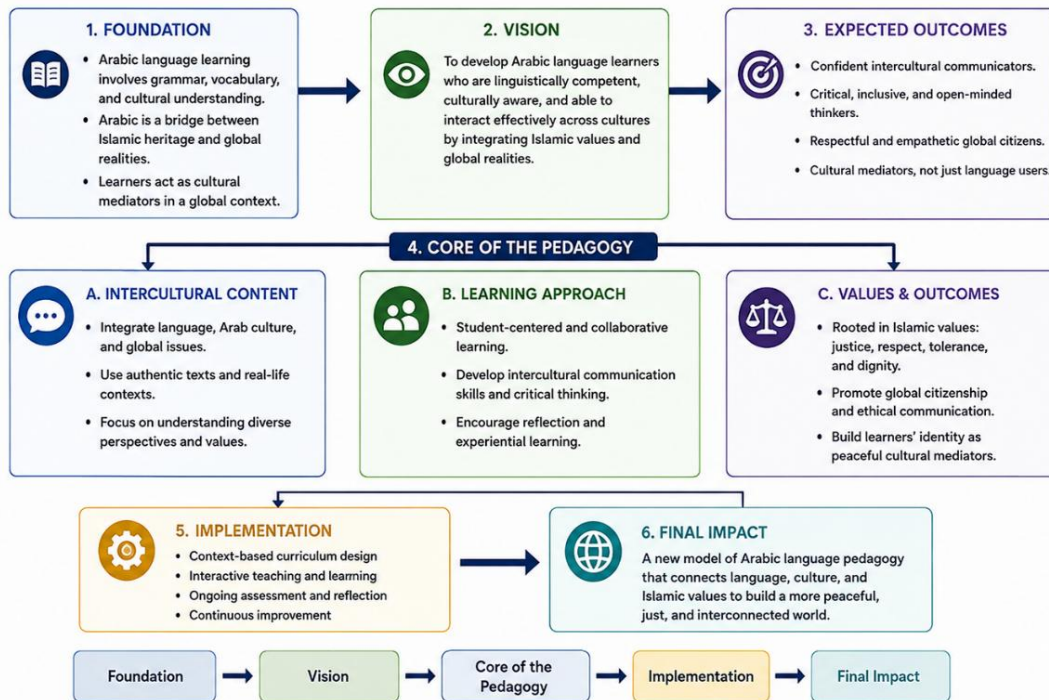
1. FOUNDATION

- Arabic language learning involves grammar, vocabulary, and cultural understanding.
- Arabic is a bridge between Islamic heritage and global realities.
- Learners act as cultural mediators in a global context.

2. VISION

To develop Arabic language learners who are linguistically competent, culturally aware, and able to interact effectively across cultures by integrating Islamic values and global realities.

3. EXPECTED OUTCOMES

- Confident intercultural communicators.
- Critical, inclusive, and open-minded thinkers.
- Respectful and empathetic global citizens.
- Cultural mediators, not just language users

4. CORE OF THE PEDAGOGY

A. INTERCULTURAL CONTENT

- Integrate language, Arab culture, and global issues.
- Use authentic texts and real-life contexts.
- Focus on understanding diverse perspectives and values.

B. LEARNING APPROACH

- Student-centered and collaborative learning.
- Develop intercultural communication skills and critical thinking.
- Encourage reflection and experiential learning.

C. VALUES & OUTCOMES

- Rooted in Islamic values: justice, respect, tolerance, and dignity.
- Promote global citizenship and ethical communication.
- Build learners' identity as peaceful cultural mediators.

5. IMPLEMENTATION

- Context-based curriculum design
- Interactive teaching and learning
- Ongoing assessment and reflection
- Continuous improvement

6. FINAL IMPACT

A new model of Arabic language pedagogy that connects language, culture, and Islamic values to build a more peaceful, just, and interconnected world.

Foundation → Vision → Core of the Pedagogy → Implementation → Final Impact